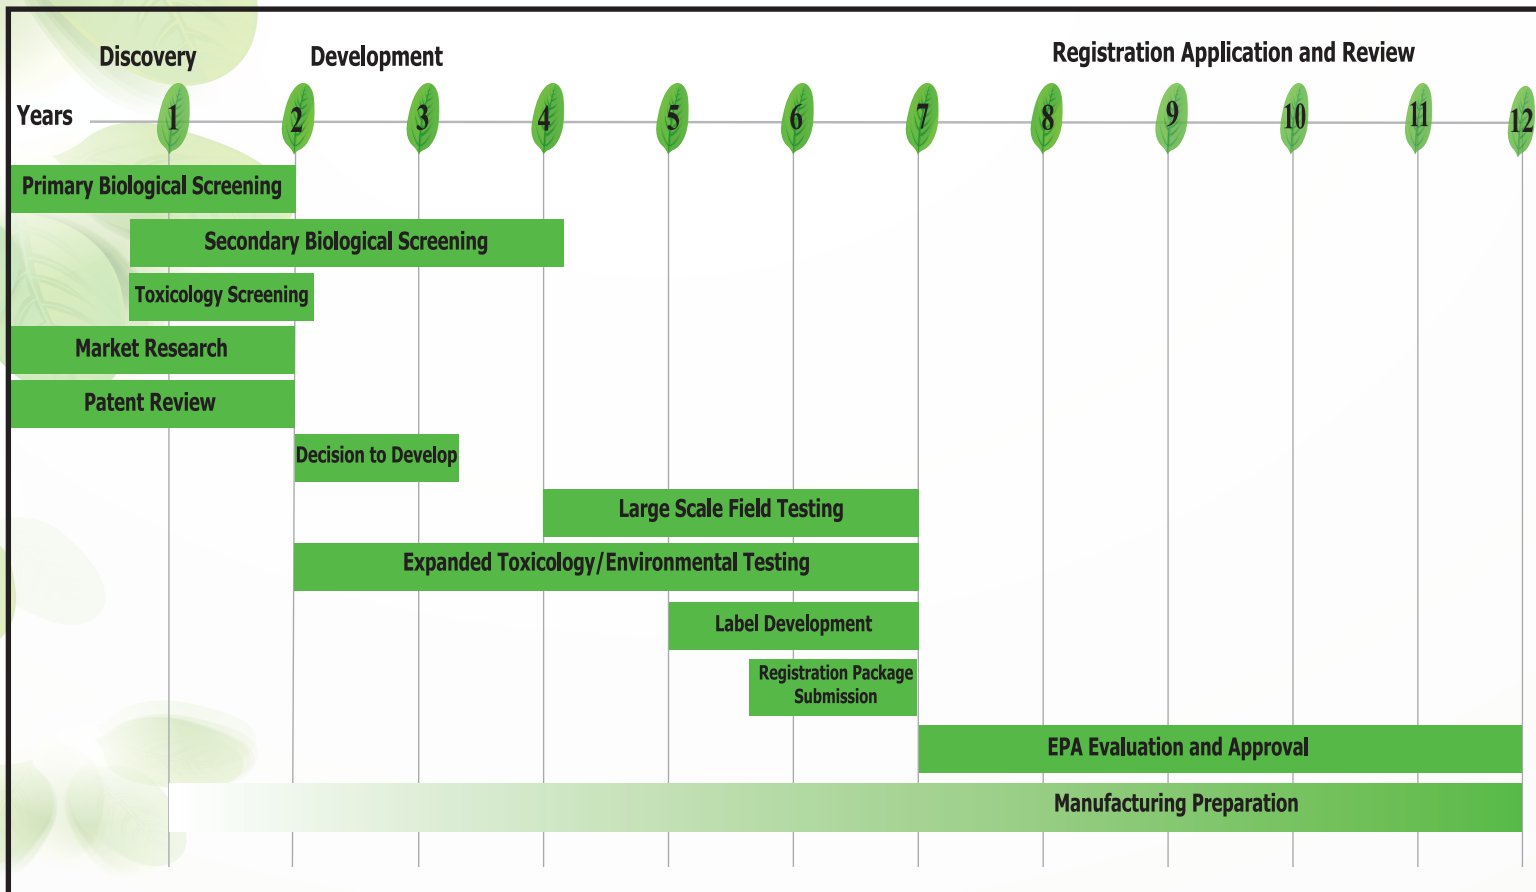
Discovery

Development

Registration Application and Review

Years 1 2 3 4 5 6 7 8 9 10 11 12

Primary Biological Screening

Secondary Biological Screening

Toxicology Screening

Market Research

Patent Review

Decision to Develop

Large Scale Field Testing

Expanded Toxicology/Environmental Testing

Label Development

Registration Package Submission

EPA Evaluation and Approval

Manufacturing Preparation